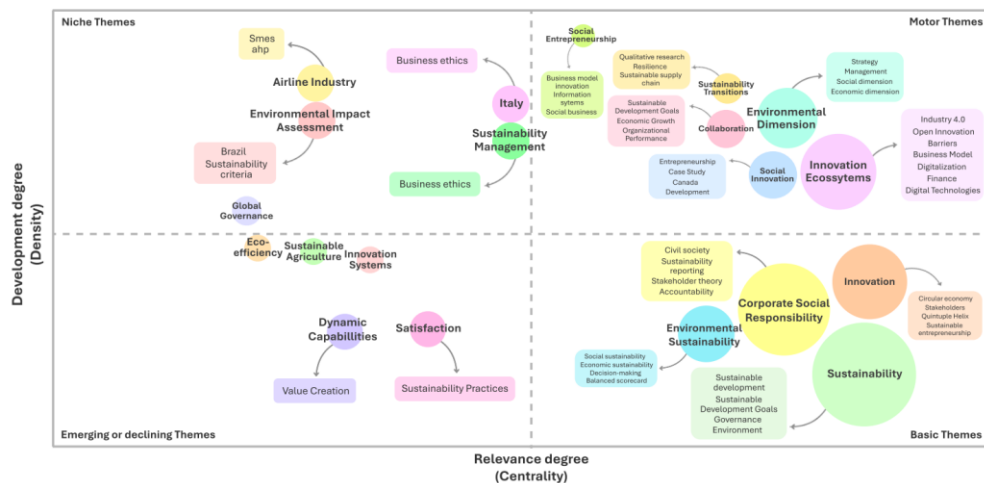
Niche Themes

Motor Themes

Smes
ahp

Airline Industry

Environmental Impact Assessment

Brazil
Sustainability criteria

Global Governance

Business ethics

Italy

Sustainability Management

Business ethics

Social Entrepreneurship

Business model
Innovation
Information sytems
Social business

Qualitative research
Resilience
Sustainable supply chain

Sustainability Transitions

Sustainable Development Goals
Economic Growth
Organizational Performance

Collaboration

Strategy
Management
Social dimension
Economic dimension

Environmental Dimension

Industry 4.0
Open Innovation
Barriers
Business Model
Digitalization
Finance
Digital Technologies

Entrepreneurship
Case Study
Canada
Development

Social Innovation

Innovation Ecossytems

Development degree
(Density)

Eco-efficiency

Sustainable Agriculture

Innovation Systems

Dynamic Capabilities

Value Creation

Satisfaction

Sustainability Practices

Civil society
Sustainability reporting
Stakeholder theory
Accountability

Corporate Social Responsibility

Innovation

Circular economy
Stakeholders
Quintuple Helix
Sustainable entrepreneurship

Environmental Sustainability

Social sustainability
Economic sustainability
Decision-making
Balanced scorecard

Sustainability

Sustainable development
Sustainable Development Goals
Governance
Environment

Emerging or declining Themes

Basic Themes

Relevance degree
(Centrality)